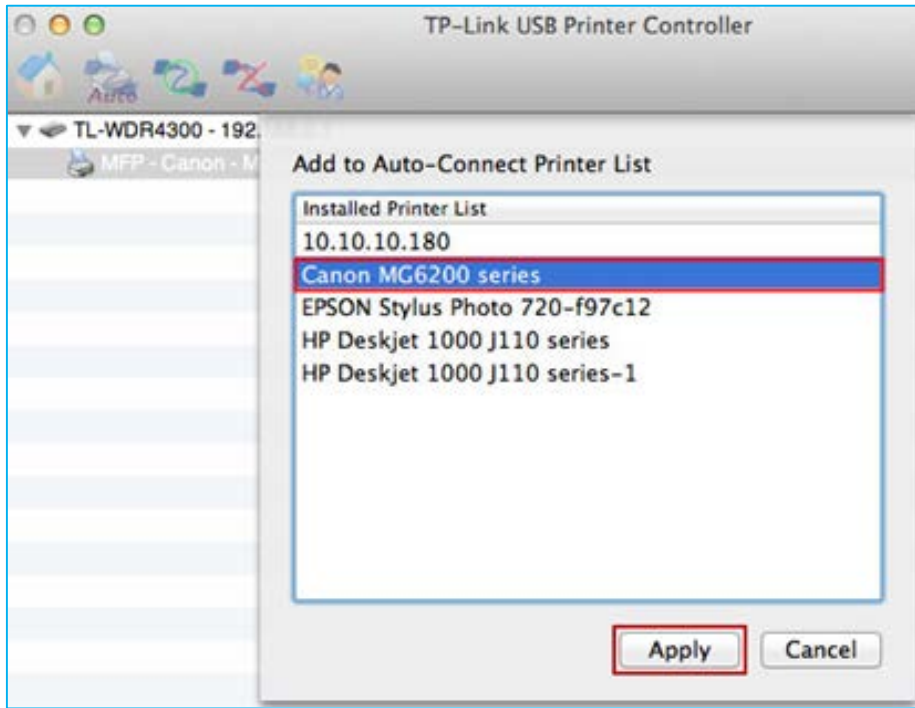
TP-Link USB Printer Controller

Auto

TL-WDR4300 - 192.

MFP - Canon - M

Add to Auto-Connect Printer List

Installed Printer List

10.10.10.180

Canon MG6200 series

EPSON Stylus Photo 720-f97c12

HP Deskjet 1000 J110 series

HP Deskjet 1000 J110 series-1

Apply

Cancel